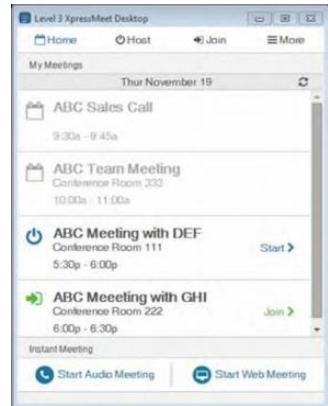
Level 3 XpressMeet Desktop

Home Host Join More

My Meetings

Thur November 19

ABC Sales Call
9:30a - 9:45a

ABC Team Meeting
Conference Room 333
10:00a - 11:00a

ABC Meeting with DEF
Conference Room 111
5:30p - 6:00p
Start >

ABC Meeeting with GHI
Conference Room 222
6:00p - 6:30p
Join >

Instant Meeting

Start Audio Meeting

Start Web Meeting